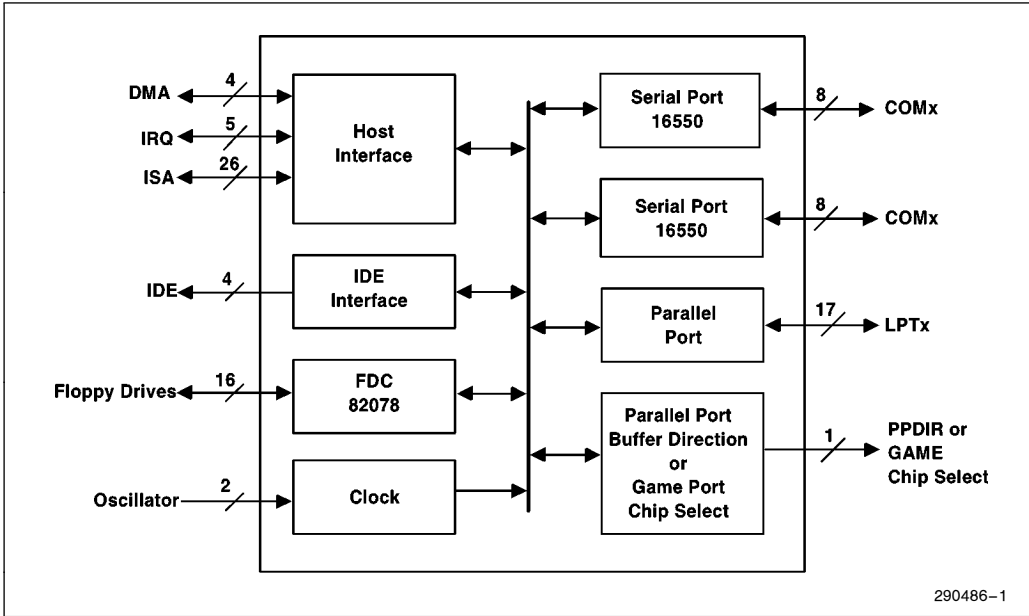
DMA 4
IRQ 5
ISA 26

Host Interface

IDE 4

IDE Interface

Floppy Drives 16

FDC 82078

Oscillator 2

Clock

Serial Port 16550

8 COMx

Serial Port 16550

8 COMx

Parallel Port

17 LPTx

Parallel Port Buffer Direction or Game Port Chip Select

1 PPDIR or GAME Chip Select

290486–1